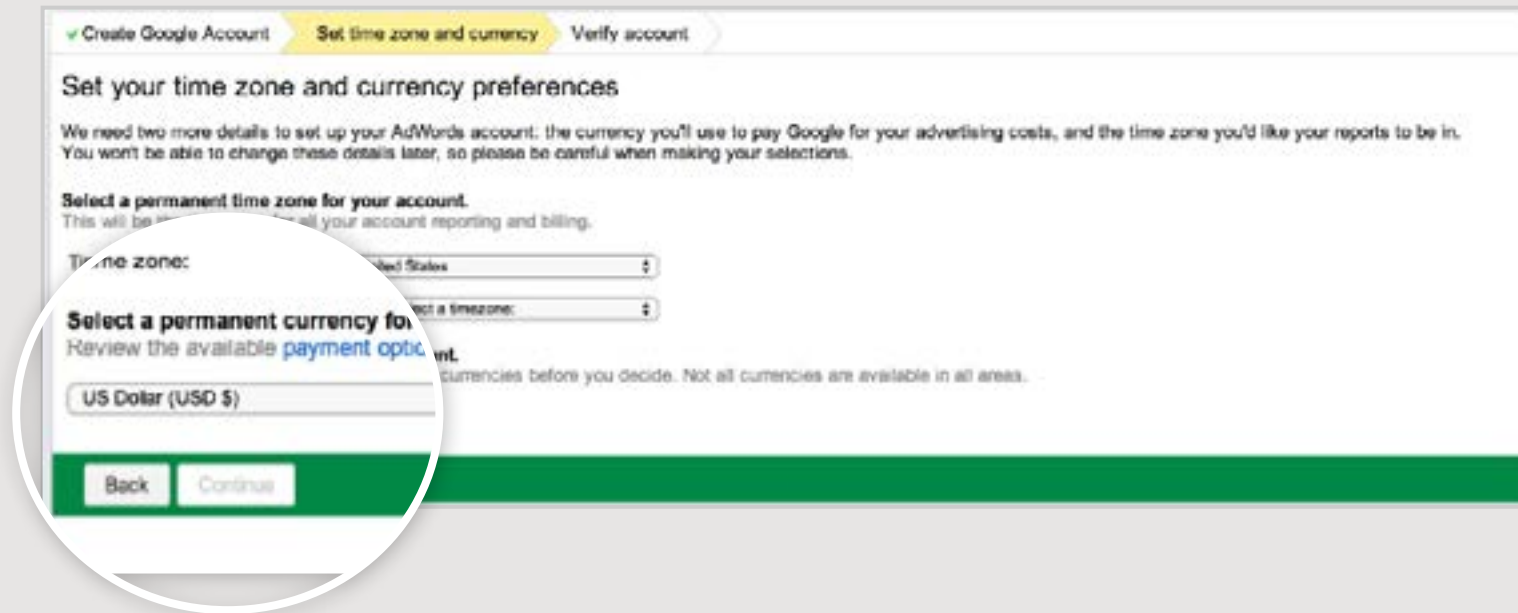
✓ Create Google Account

Set time zone and currency

Verify account

Set your time zone and currency preferences

We need two more details to set up your AdWords account: the currency you'll use to pay Google for your advertising costs, and the time zone you'd like your reports to be in. You won't be able to change these details later, so please be careful when making your selections.

Select a permanent time zone for your account.
This will be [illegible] for all your account reporting and billing.

Ti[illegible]me zone:

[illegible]ited States

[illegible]ect a timezone:

Select a permanent currency fo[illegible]
Review the available payment optio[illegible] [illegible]nt.
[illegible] currencies before you decide. Not all currencies are available in all areas.

US Dollar (USD $)

Back

Continue